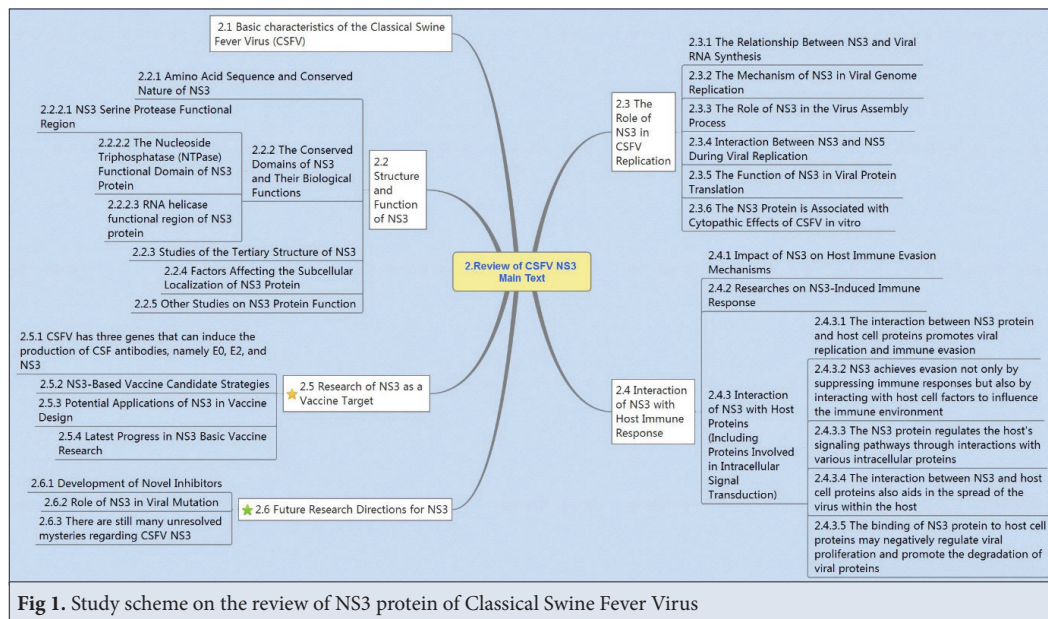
2.Review of CSFV NS3 Main Text

2.1 Basic characteristics of the Classical Swine Fever Virus (CSFV)

2.2 Structure and Function of NS3

2.2.1 Amino Acid Sequence and Conserved Nature of NS3

2.2.2 The Conserved Domains of NS3 and Their Biological Functions

2.2.2.1 NS3 Serine Protease Functional Region

2.2.2.2 The Nucleoside Triphosphatase (NTPase) Functional Domain of NS3 Protein

2.2.2.3 RNA helicase functional region of NS3 protein

2.2.3 Studies of the Tertiary Structure of NS3

2.2.4 Factors Affecting the Subcellular Localization of NS3 Protein

2.2.5 Other Studies on NS3 Protein Function

2.5 Research of NS3 as a Vaccine Target

2.5.1 CSFV has three genes that can induce the production of CSF antibodies, namely E0, E2, and NS3

2.5.2 NS3-Based Vaccine Candidate Strategies

2.5.3 Potential Applications of NS3 in Vaccine Design

2.5.4 Latest Progress in NS3 Basic Vaccine Research

2.6 Future Research Directions for NS3

2.6.1 Development of Novel Inhibitors

2.6.2 Role of NS3 in Viral Mutation

2.6.3 There are still many unresolved mysteries regarding CSFV NS3

2.3 The Role of NS3 in CSFV Replication

2.3.1 The Relationship Between NS3 and Viral RNA Synthesis

2.3.2 The Mechanism of NS3 in Viral Genome Replication

2.3.3 The Role of NS3 in the Virus Assembly Process

2.3.4 Interaction Between NS3 and NS5 During Viral Replication

2.3.5 The Function of NS3 in Viral Protein Translation

2.3.6 The NS3 Protein is Associated with Cytopathic Effects of CSFV in vitro

2.4 Interaction of NS3 with Host Immune Response

2.4.1 Impact of NS3 on Host Immune Evasion Mechanisms

2.4.2 Researches on NS3-Induced Immune Response

2.4.3 Interaction of NS3 with Host Proteins (Including Proteins Involved in Intracellular Signal Transduction)

2.4.3.1 The interaction between NS3 protein and host cell proteins promotes viral replication and immune evasion

2.4.3.2 NS3 achieves evasion not only by suppressing immune responses but also by interacting with host cell factors to influence the immune environment

2.4.3.3 The NS3 protein regulates the host's signaling pathways through interactions with various intracellular proteins

2.4.3.4 The interaction between NS3 and host cell proteins also aids in the spread of the virus within the host

2.4.3.5 The binding of NS3 protein to host cell proteins may negatively regulate viral proliferation and promote the degradation of viral proteins

**Fig 1.** Study scheme on the review of NS3 protein of Classical Swine Fever Virus